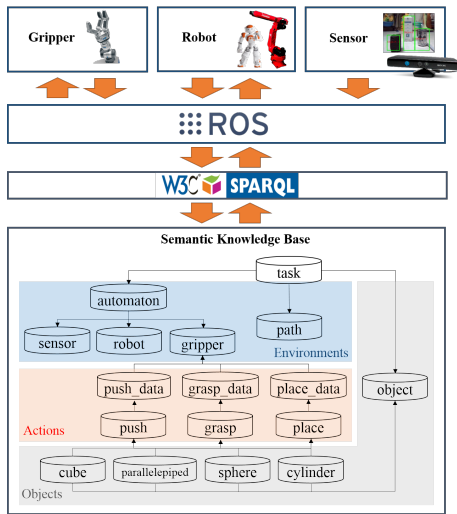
Gripper

Robot

Sensor

ROS

W3C SPARQL

Semantic Knowledge Base

task

automaton

path

sensor

robot

gripper

Environments

push_data

grasp_data

place_data

object

push

grasp

place

Actions

cube

parallelepiped

sphere

cylinder

Objects